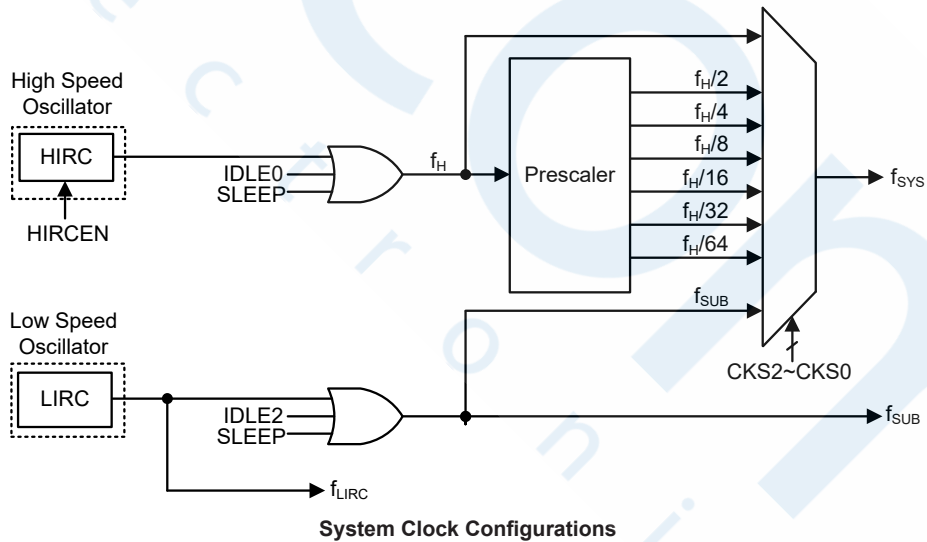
High Speed Oscillator

HIRC

HIRCEN

IDLE0
SLEEP

$f_H$

Prescaler

$f_H/2$
$f_H/4$
$f_H/8$
$f_H/16$
$f_H/32$
$f_H/64$

$f_{SUB}$

$f_{SYS}$

CKS2~CKS0

Low Speed Oscillator

LIRC

IDLE2
SLEEP

$f_{SUB}$

$f_{LIRC}$

System Clock Configurations